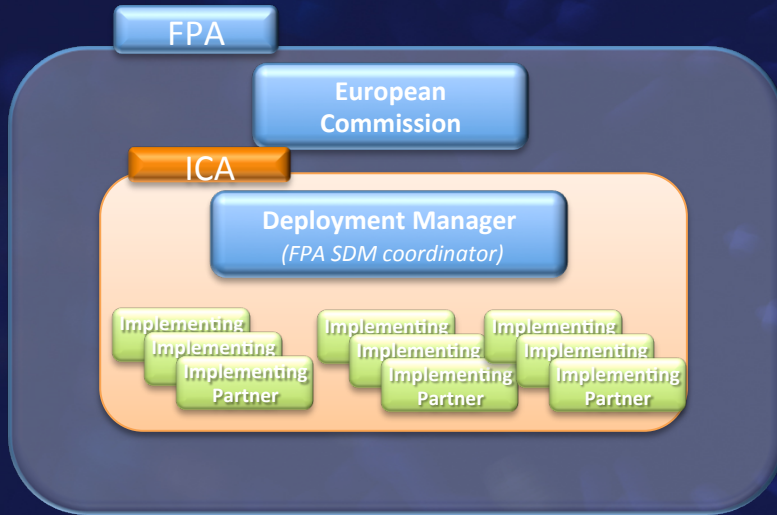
FPA

European Commission

ICA

Deployment Manager
(FPA SDM coordinator)

Implementing
Implementing
Implementing Partner

Implementing
Implementing
Implementing Partner

Implementing
Implementing
Implementing Partner